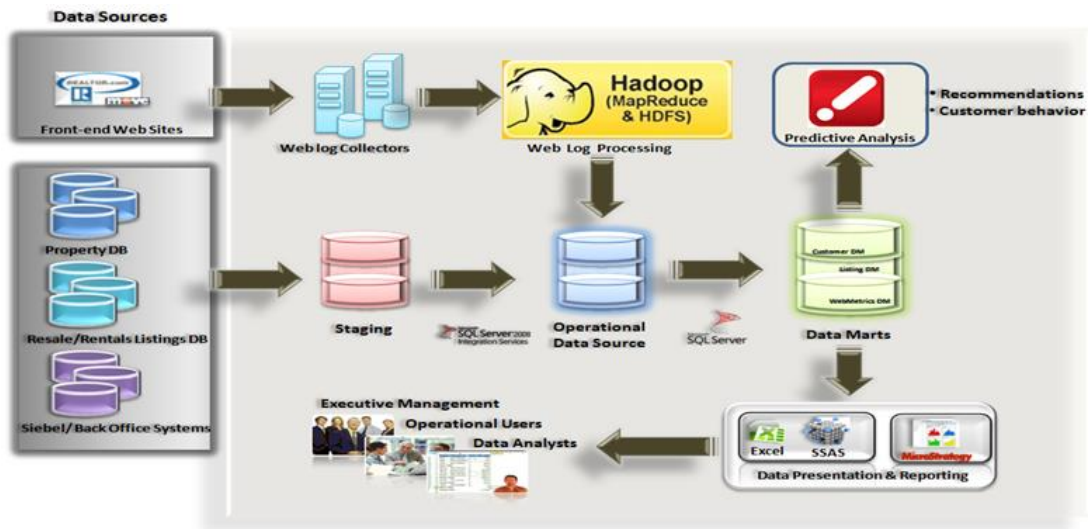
Data Sources

REALTOR.com

R

moves

Front-end Web Sites

Web log Collectors

Hadoop (MapReduce & HDFS)

Web Log Processing

Predictive Analysis

• Recommendations
• Customer behavior

Property DB

Resale/Rentals Listings DB

Siebel/Back Office Systems

Staging

SQL Server 2008 Integration Services

Operational Data Source

SQL Server

Customer DM

Listing DM

WebMetrics DM

Data Marts

Executive Management

Operational Users

Data Analysts

Excel

SSAS

MicroStrategy

Data Presentation & Reporting